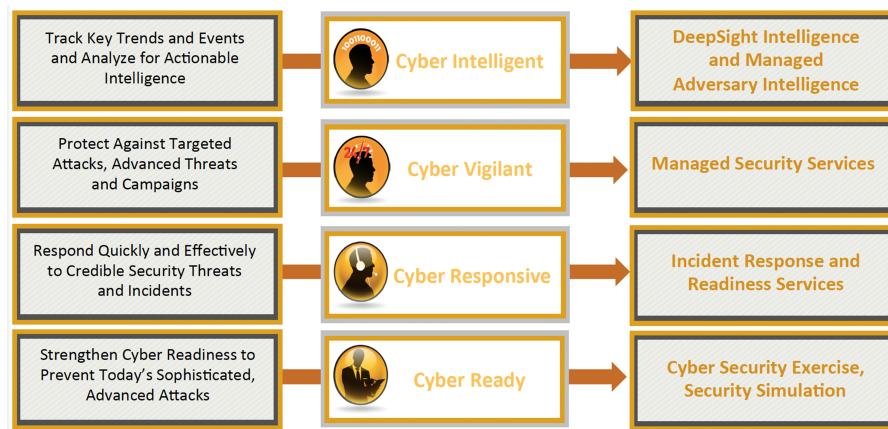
Track Key Trends and Events and Analyze for Actionable Intelligence

100110001
Cyber Intelligent

DeepSight Intelligence and Managed Adversary Intelligence

Protect Against Targeted Attacks, Advanced Threats and Campaigns

24/7
Cyber Vigilant

Managed Security Services

Respond Quickly and Effectively to Credible Security Threats and Incidents

Cyber Responsive

Incident Response and Readiness Services

Strengthen Cyber Readiness to Prevent Today's Sophisticated, Advanced Attacks

Cyber Ready

Cyber Security Exercise, Security Simulation